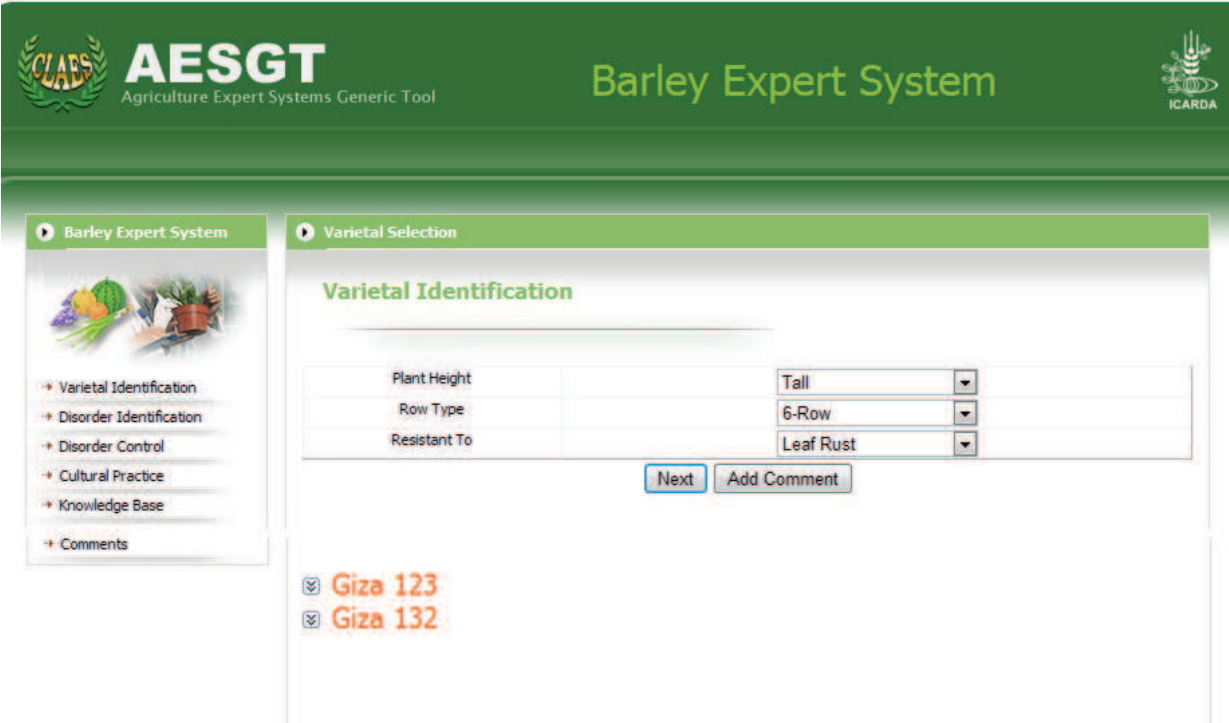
CLAES AESGT
Agriculture Expert Systems Generic Tool

Barley Expert System

ICARDA

Barley Expert System

Varietal Identification
Disorder Identification
Disorder Control
Cultural Practice
Knowledge Base
Comments

Varietal Selection

Varietal Identification

| Plant Height | Tall |
|---|---|
| Row Type | 6-Row |
| Resistant To | Leaf Rust |

Next Add Comment

Giza 123
Giza 132